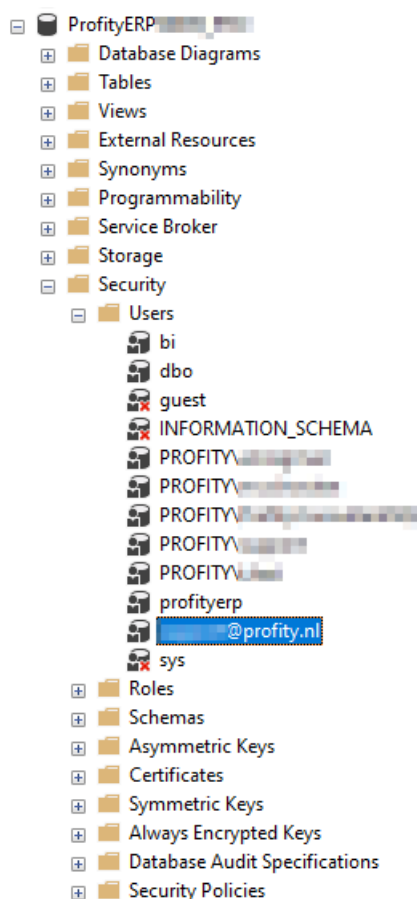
ProfityERP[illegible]
Database Diagrams
Tables
Views
External Resources
Synonyms
Programmability
Service Broker
Storage
Security
Users
bi
dbo
guest
INFORMATION_SCHEMA
PROFITY\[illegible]
PROFITY\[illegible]
PROFITY\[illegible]
PROFITY\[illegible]
PROFITY\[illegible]
profityerp
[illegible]@profity.nl
sys
Roles
Schemas
Asymmetric Keys
Certificates
Symmetric Keys
Always Encrypted Keys
Database Audit Specifications
Security Policies